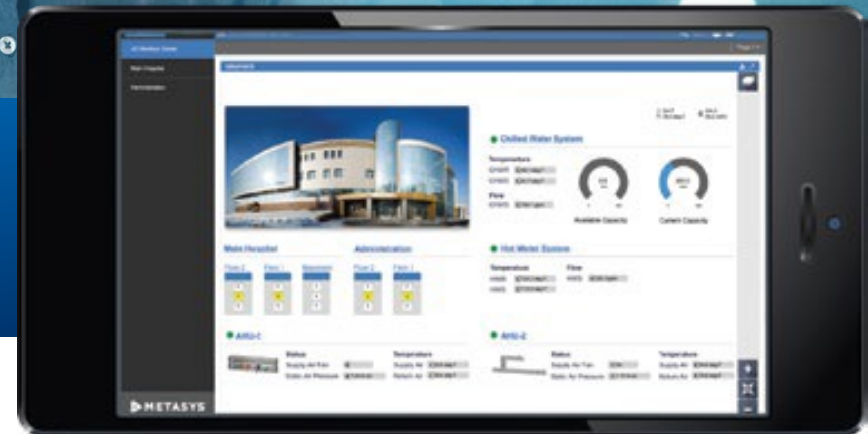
METASYS

Chilled Water System

Temperature

Flow

Available Capacity

Current Capacity

Main Hospital

Administration

Hot Water System

Temperature

Flow

AHU-1

Status

Temperature

AHU-2

Status

Temperature

Supply Air Fan

Static Air Pressure

Supply Air

Return Air